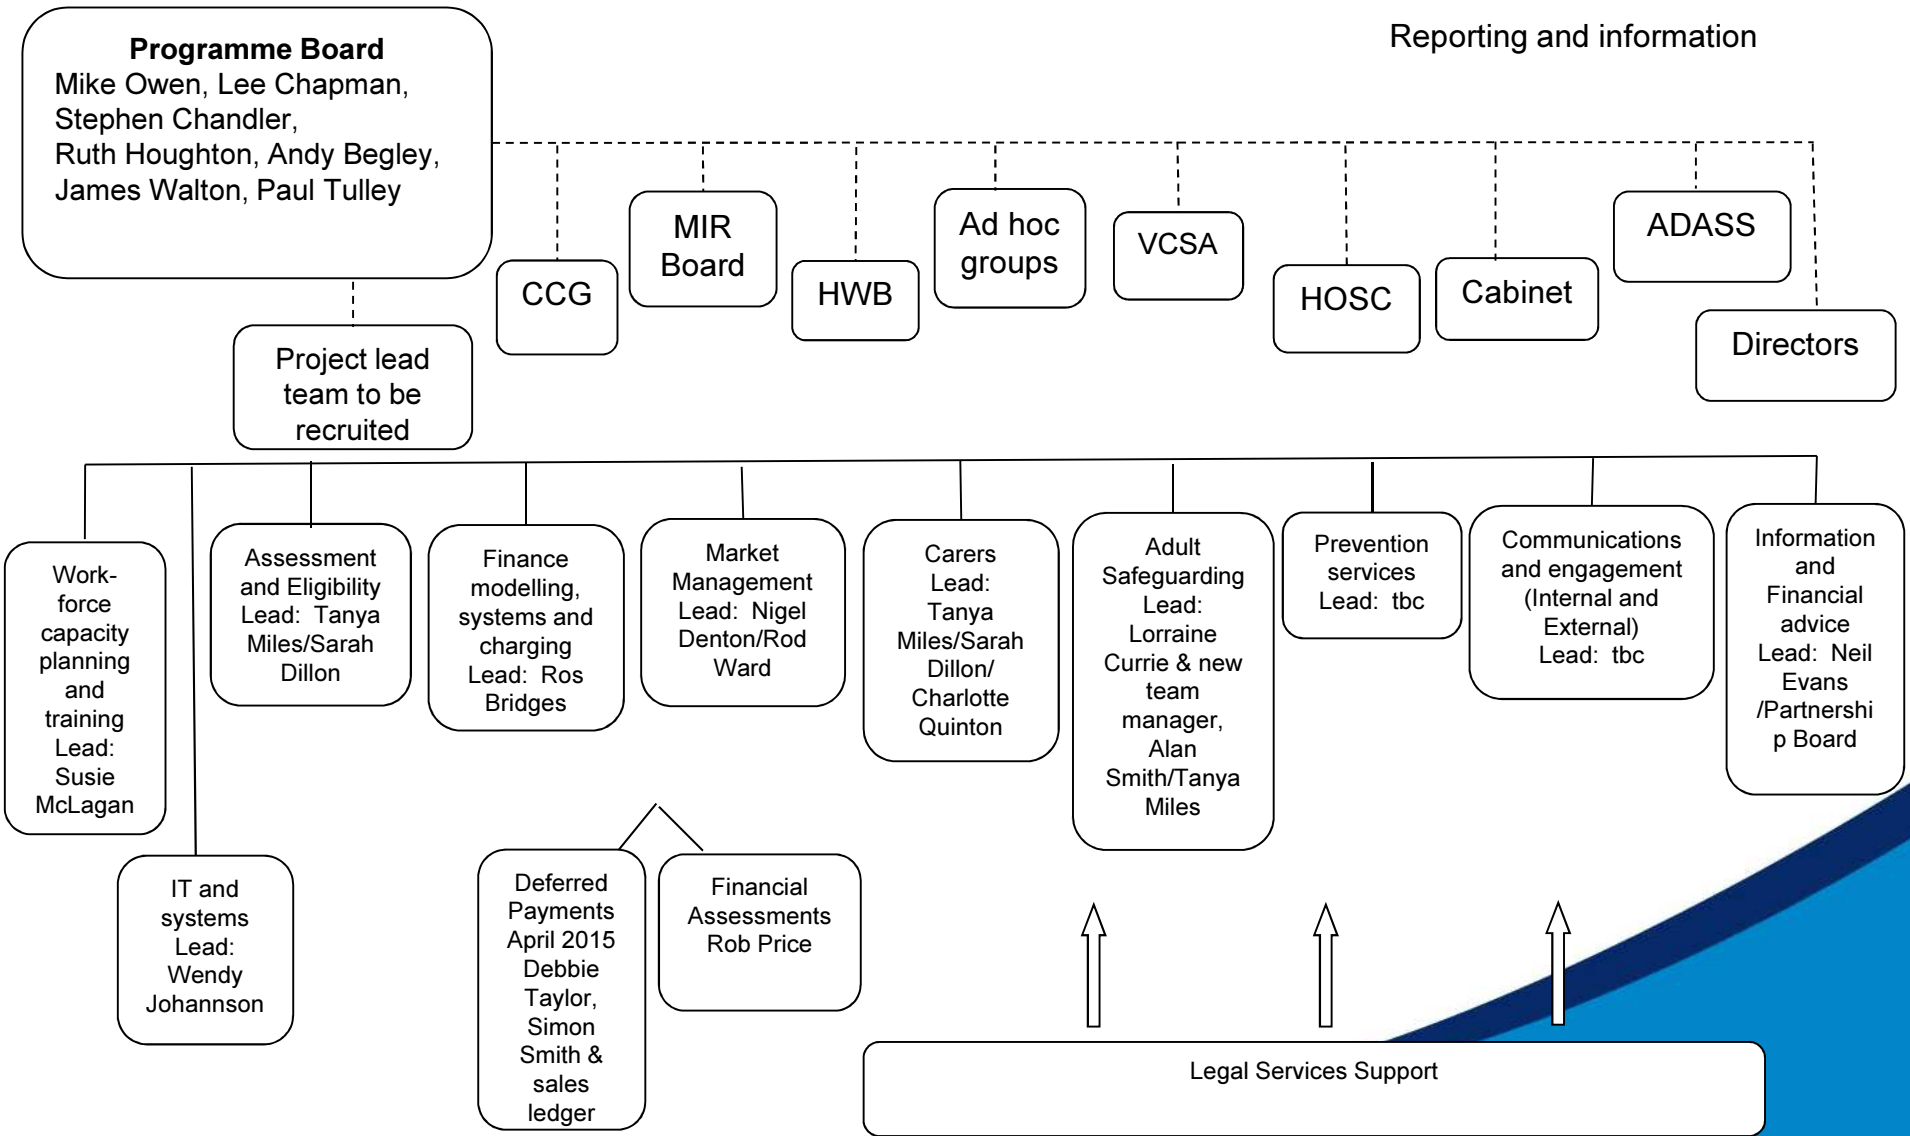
Programme Board
Mike Owen, Lee Chapman, Stephen Chandler, Ruth Houghton, Andy Begley, James Walton, Paul Tulley

Reporting and information

CCG

MIR Board

HWB

Ad hoc groups

VCSA

HOSC

Cabinet

ADASS

Directors

Project lead team to be recruited

Work-force capacity planning and training Lead: Susie McLagan

IT and systems Lead: Wendy Johannson

Assessment and Eligibility Lead: Tanya Miles/Sarah Dillon

Finance modelling, systems and charging Lead: Ros Bridges

Market Management Lead: Nigel Denton/Rod Ward

Carers Lead: Tanya Miles/Sarah Dillon/ Charlotte Quinton

Adult Safeguarding Lead: Lorraine Currie & new team manager, Alan Smith/Tanya Miles

Prevention services Lead: tbc

Communications and engagement (Internal and External) Lead: tbc

Information and Financial advice Lead: Neil Evans /Partnership Board

Deferred Payments April 2015 Debbie Taylor, Simon Smith & sales ledger

Financial Assessments Rob Price

Legal Services Support